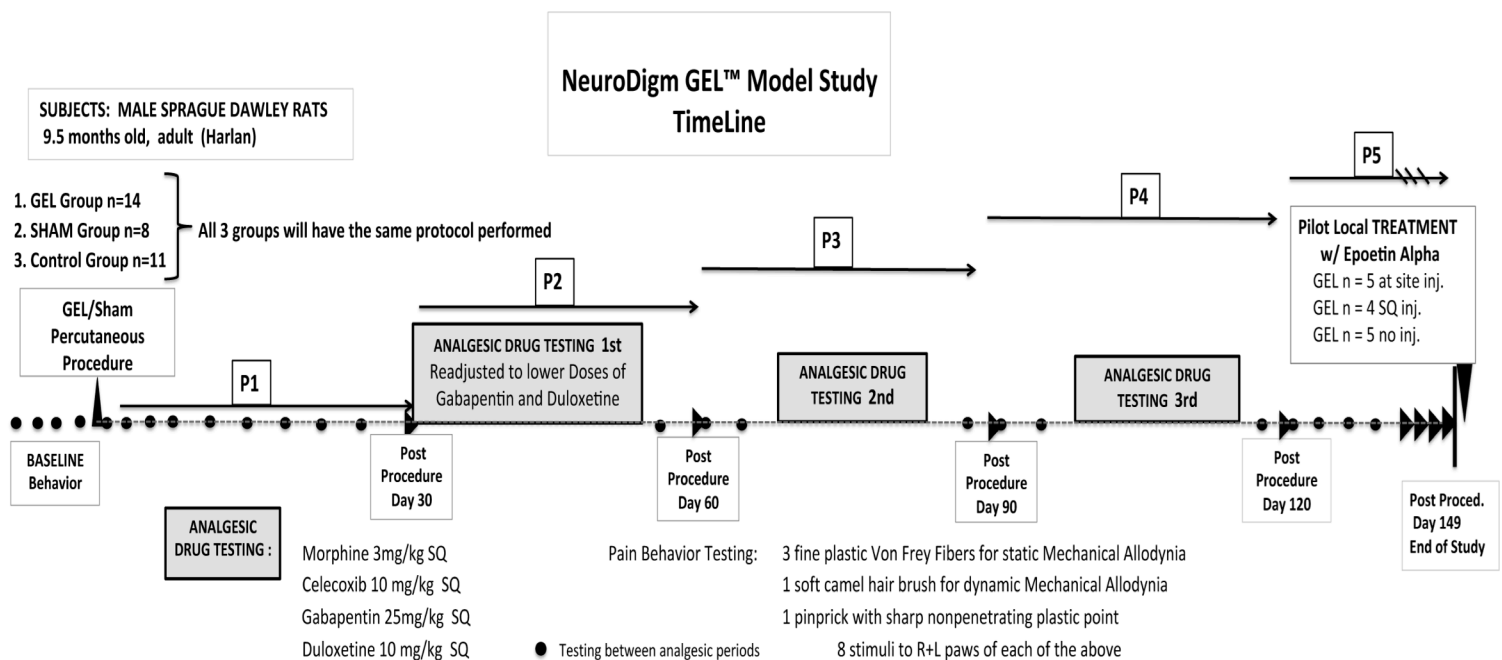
NeuroDigm GEL™ Model Study
TimeLine

SUBJECTS: MALE SPRAGUE DAWLEY RATS
9.5 months old, adult (Harlan)

1. GEL Group n=14
2. SHAM Group n=8
3. Control Group n=11

All 3 groups will have the same protocol performed

P5

P4

Pilot Local TREATMENT w/ Epoetin Alpha
GEL n = 5 at site inj.
GEL n = 4 SQ inj.
GEL n = 5 no inj.

P3

P2

GEL/Sham Percutaneous Procedure

ANALGESIC DRUG TESTING 1st
Readjusted to lower Doses of Gabapentin and Duloxetine

ANALGESIC DRUG TESTING 2nd

ANALGESIC DRUG TESTING 3rd

P1

BASELINE Behavior

Post Procedure Day 30

Post Procedure Day 60

Post Procedure Day 90

Post Procedure Day 120

Post Proced. Day 149 End of Study

ANALGESIC DRUG TESTING :

Morphine 3mg/kg SQ
Celecoxib 10 mg/kg SQ
Gabapentin 25mg/kg SQ
Duloxetine 10 mg/kg SQ

Pain Behavior Testing: 3 fine plastic Von Frey Fibers for static Mechanical Allodynia
1 soft camel hair brush for dynamic Mechanical Allodynia
1 pinprick with sharp nonpenetrating plastic point
8 stimuli to R+L paws of each of the above

Testing between analgesic periods